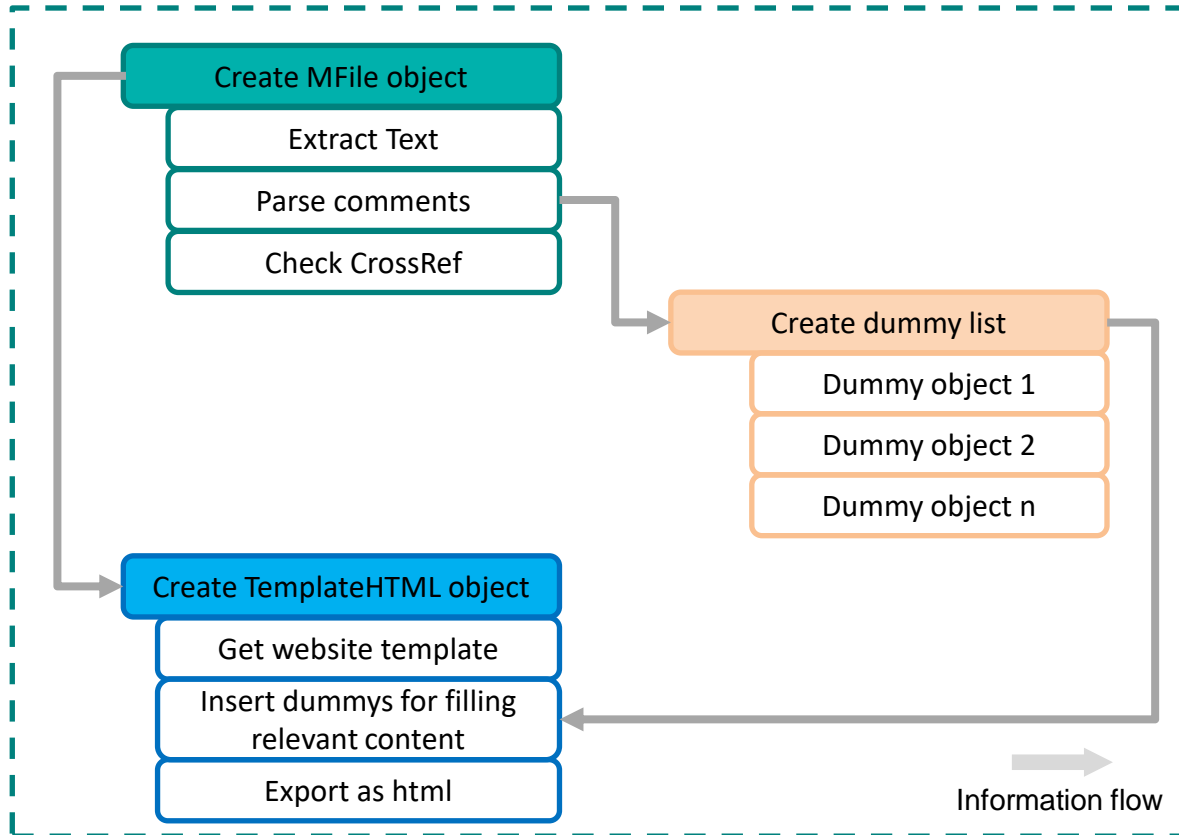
Create MFile object

Extract Text

Parse comments

Check CrossRef

Create dummy list

Dummy object 1

Dummy object 2

Dummy object n

Create TemplateHTML object

Get website template

Insert dummys for filling relevant content

Export as html

Information flow